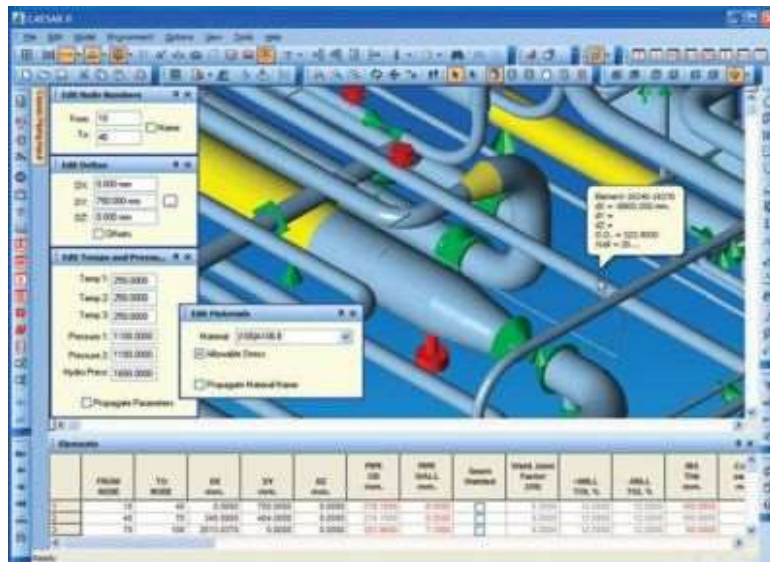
CAESAR II

File Edit Model Environment Options View Tools Help

Edit Node Numbers
From 10
To 40
Name

Edit Deltas
DX 0.000 mm
DY 750.000 mm
DZ 0.000 mm
Offsets

Edit Temps and Pressures
Temp 1 250.0000
Temp 2 250.0000
Temp 3 250.0000
Pressure 1 1100.0000
Pressure 2 1100.0000
Hydro Press 1650.0000
Propagate Parameters

Edit Materials
Material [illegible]
Allowable Stress
Propagate Material Name

Element: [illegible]
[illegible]

Elements

| | FROM NODE | TO NODE | DX mm. | DY mm. | DZ mm. | PIPE OD mm. | PIPE WALL mm. | Seam Welded | Weld Joint Factor (Ew) | +MILL TOL % | -MILL TOL % | INS Thk mm. |
|---|---|---|---|---|---|---|---|---|---|---|---|---|
| 1 | 10 | 40 | 0.0000 | 750.0000 | 0.0000 | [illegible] | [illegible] | | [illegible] | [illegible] | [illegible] | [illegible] |
| 2 | 40 | 70 | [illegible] | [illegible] | 0.0000 | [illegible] | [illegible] | | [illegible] | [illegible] | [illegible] | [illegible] |
| 3 | 70 | 100 | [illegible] | 0.0000 | 0.0000 | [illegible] | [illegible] | | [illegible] | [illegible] | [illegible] | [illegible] |

Ready